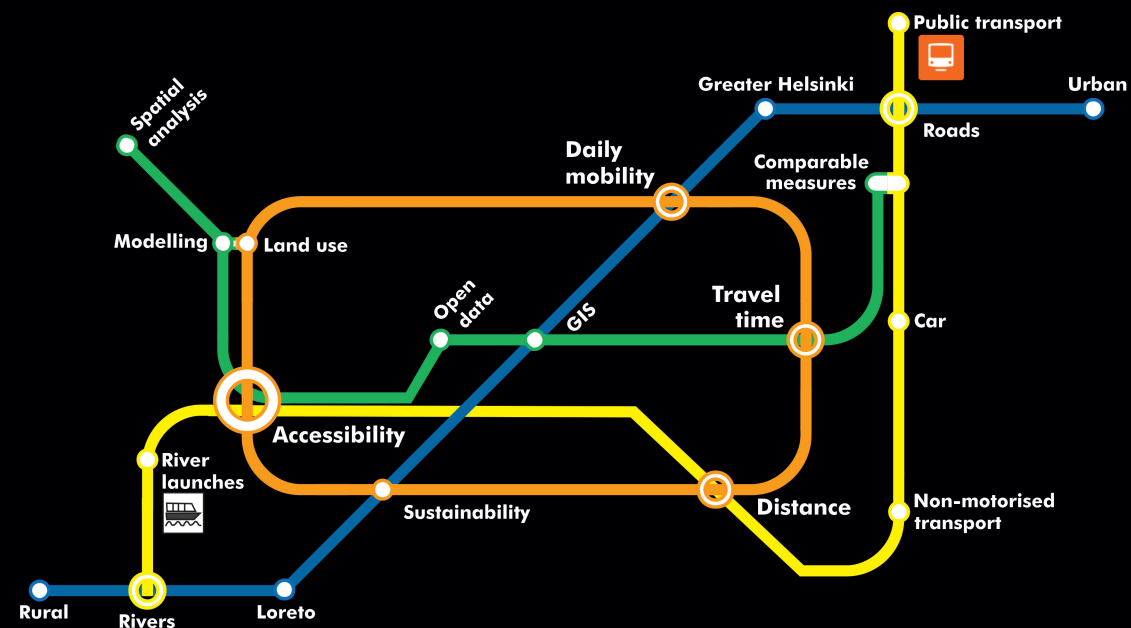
Public transport

Greater Helsinki

Urban

Roads

Spatial analysis

Daily mobility

Comparable measures

Modelling

Land use

Open data

GIS

Travel time

Car

Accessibility

River launches

Distance

Sustainability

Non-motorised transport

Rural

Rivers

Loreto